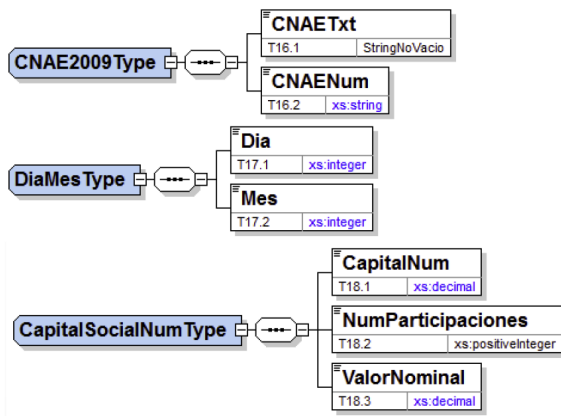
CNAE2009Type

CNAETxt
T16.1 StringNoVacio

CNAENum
T16.2 xs:string

DiaMesType

Dia
T17.1 xs:integer

Mes
T17.2 xs:integer

CapitalSocialNumType

CapitalNum
T18.1 xs:decimal

NumParticipaciones
T18.2 xs:positiveInteger

ValorNominal
T18.3 xs:decimal